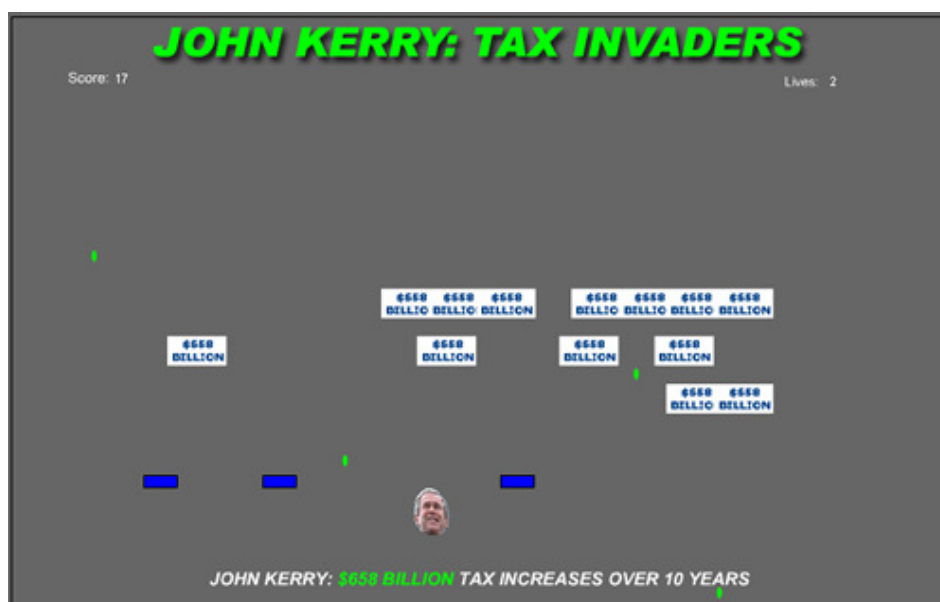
JOHN KERRY: TAX INVADERS

Score: 17

Lives: 2

$658 BILLION $658 BILLION $658 BILLION

$658 BILLION $658 BILLION $658 BILLION $658 BILLION

$658 BILLION

$658 BILLION

$658 BILLION

$658 BILLION

$658 BILLION $658 BILLION

JOHN KERRY: $658 BILLION TAX INCREASES OVER 10 YEARS